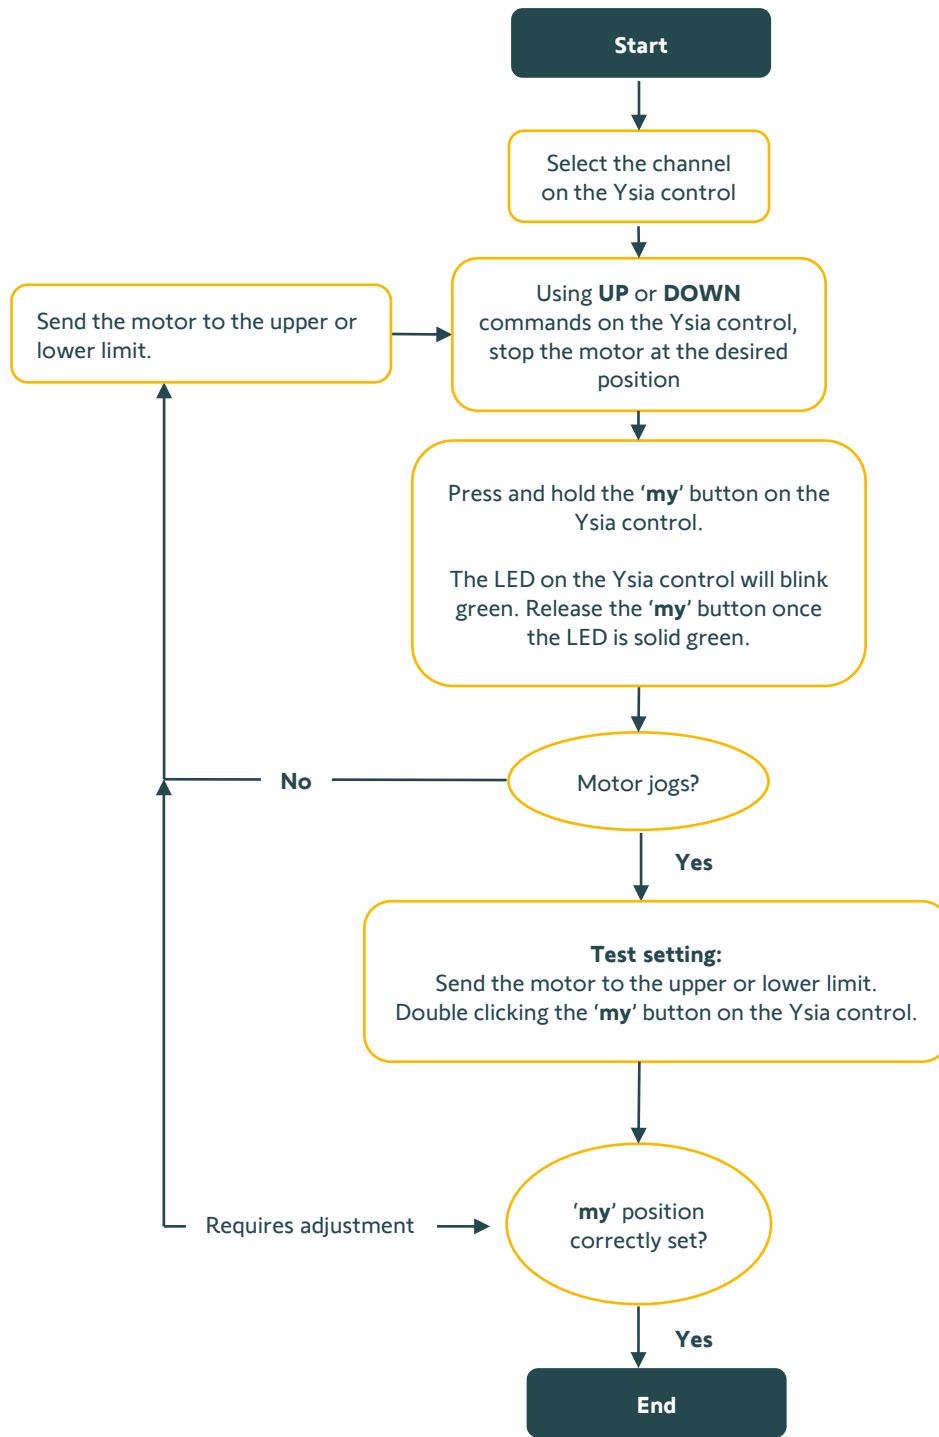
Start

Select the channel on the Ysia control

Send the motor to the upper or lower limit.

Using UP or DOWN commands on the Ysia control, stop the motor at the desired position

Press and hold the 'my' button on the Ysia control.

The LED on the Ysia control will blink green. Release the 'my' button once the LED is solid green.

No

Motor jogs?

Yes

Test setting:
Send the motor to the upper or lower limit.
Double clicking the 'my' button on the Ysia control.

Requires adjustment

'my' position correctly set?

Yes

End